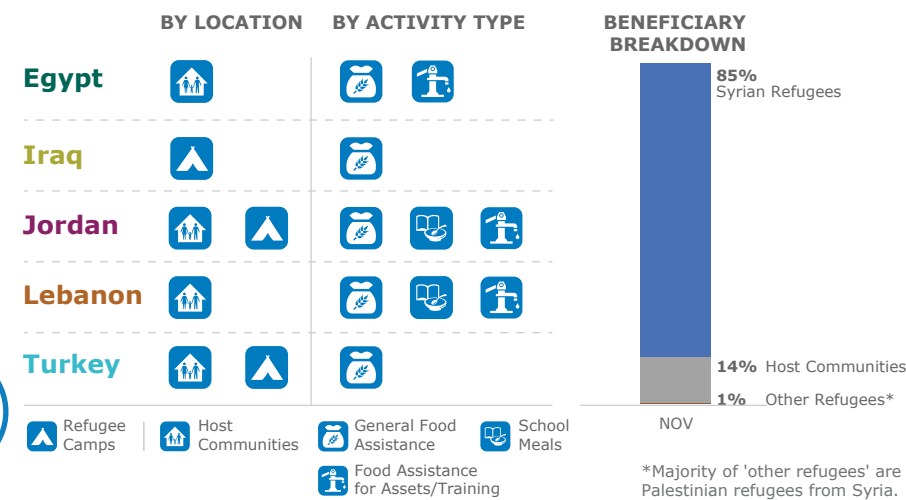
BY LOCATION BY ACTIVITY TYPE

BENEFICIARY BREAKDOWN

Egypt

Iraq

Jordan

Lebanon

Turkey

85% Syrian Refugees

14% Host Communities

1% Other Refugees*

NOV

Refugee Camps

Host Communities

General Food Assistance

School Meals

Food Assistance for Assets/Training

*Majority of 'other refugees' are Palestinian refugees from Syria.